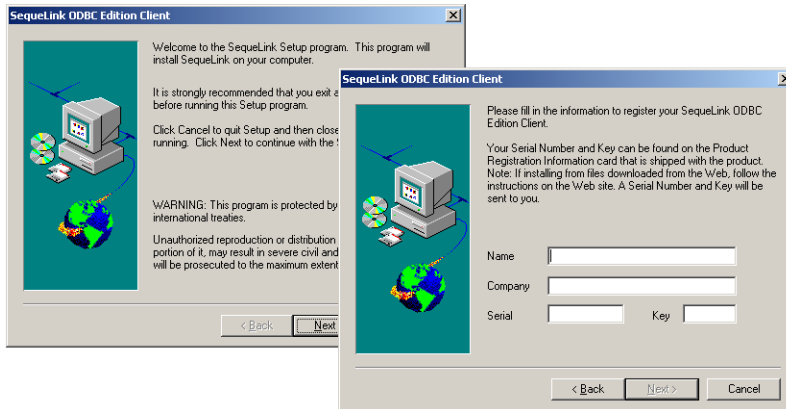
SequeLink ODBC Edition Client

Welcome to the SequeLink Setup program. This program will install SequeLink on your computer.

It is strongly recommended that you exit a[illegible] before running this Setup program.

Click Cancel to quit Setup and then close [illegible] running. Click Next to continue with the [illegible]

WARNING: This program is protected by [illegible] international treaties.

Unauthorized reproduction or distribution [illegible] portion of it, may result in severe civil and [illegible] will be prosecuted to the maximum extent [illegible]

< Back

Next

SequeLink ODBC Edition Client

Please fill in the information to register your SequeLink ODBC Edition Client.

Your Serial Number and Key can be found on the Product Registration Information card that is shipped with the product. Note: If installing from files downloaded from the Web, follow the instructions on the Web site. A Serial Number and Key will be sent to you.

Name

Company

Serial

Key

< Back

Next >

Cancel